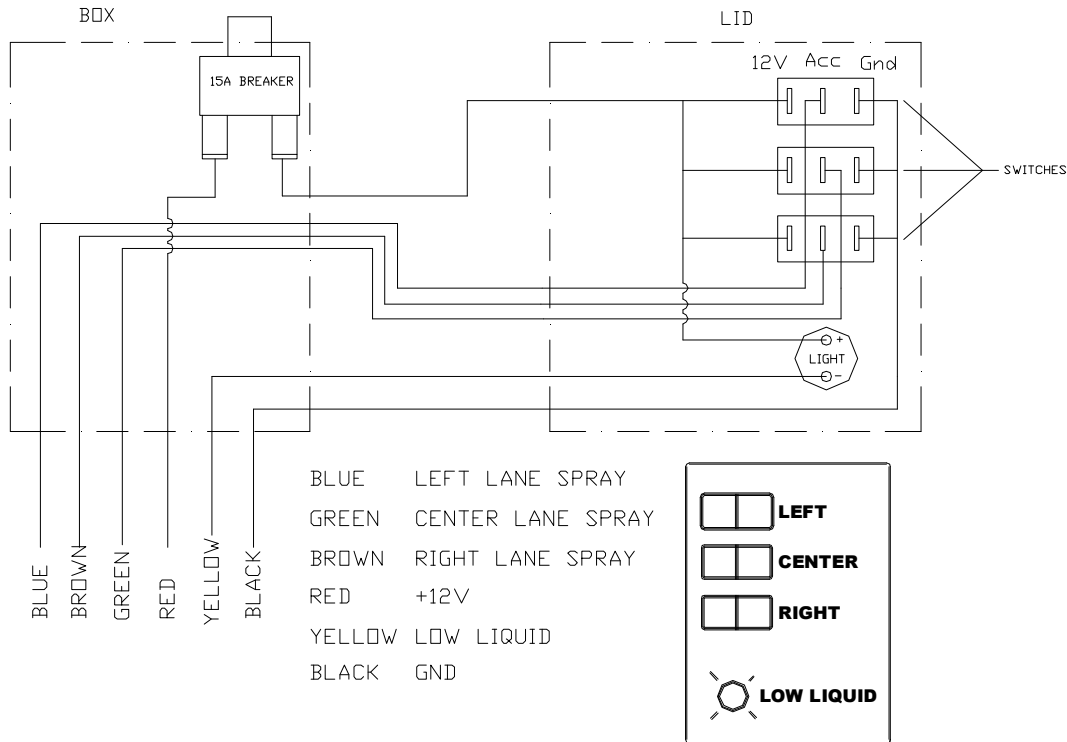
BOX

15A BREAKER

LID

12V Acc Gnd

SWITCHES

+
LIGHT
−

BLUE
BROWN
GREEN
RED
YELLOW
BLACK

| | |
|---|---|
| BLUE | LEFT LANE SPRAY |
| GREEN | CENTER LANE SPRAY |
| BROWN | RIGHT LANE SPRAY |
| RED | +12V |
| YELLOW | LOW LIQUID |
| BLACK | GND |

LEFT
CENTER
RIGHT
LOW LIQUID